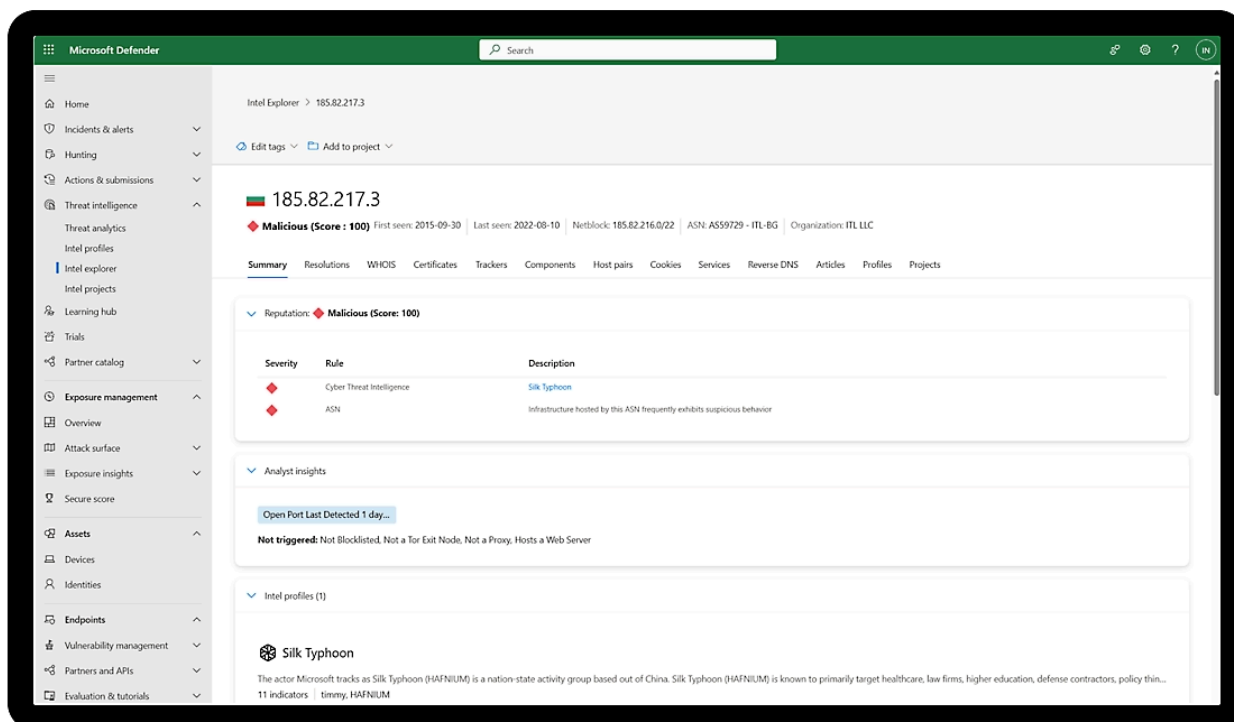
Microsoft Defender

Search

IN

Home
Incidents & alerts
Hunting
Actions & submissions
Threat intelligence
Threat analytics
Intel profiles
Intel explorer
Intel projects
Learning hub
Trials
Partner catalog
Exposure management
Overview
Attack surface
Exposure insights
Secure score
Assets
Devices
Identities
Endpoints
Vulnerability management
Partners and APIs
Evaluation & tutorials

Intel Explorer > 185.82.217.3

Edit tags Add to project

185.82.217.3

Malicious (Score : 100) First seen: 2015-09-30 | Last seen: 2022-08-10 | Netblock: 185.82.216.0/22 | ASN: AS59729 - ITL-BG | Organization: ITL LLC

Summary Resolutions WHOIS Certificates Trackers Components Host pairs Cookies Services Reverse DNS Articles Profiles Projects

Reputation: Malicious (Score: 100)

| Severity | Rule | Description |
|---|---|---|
| | Cyber Threat Intelligence | Silk Typhoon |
| | ASN | Infrastructure hosted by this ASN frequently exhibits suspicious behavior |

Analyst insights

Open Port Last Detected 1 day...

Not triggered: Not Blocklisted, Not a Tor Exit Node, Not a Proxy, Hosts a Web Server

Intel profiles (1)

Silk Typhoon

The actor Microsoft tracks as Silk Typhoon (HAFNIUM) is a nation-state activity group based out of China. Silk Typhoon (HAFNIUM) is known to primarily target healthcare, law firms, higher education, defense contractors, policy thin...
11 indicators | timmy, HAFNIUM